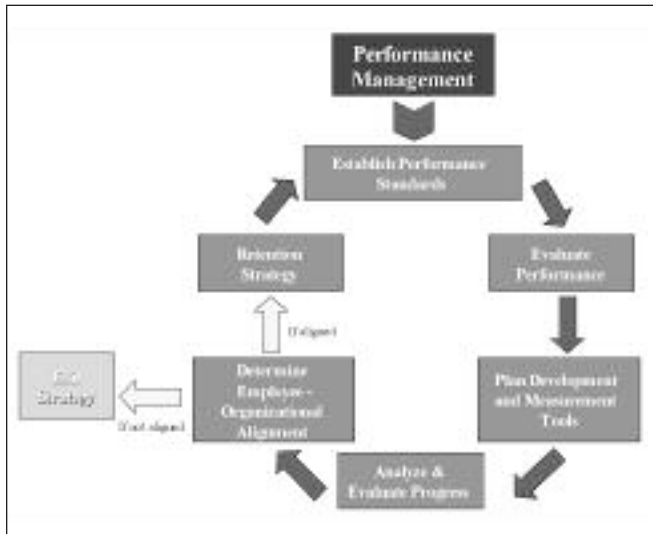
Performance Management

Establish Performance Standards

Evaluate Performance

Plan Development and Measurement Tools

Analyze & Evaluate Progress

Determine Employee - Organizational Alignment

If aligned

Retention Strategy

If not aligned

Exit Strategy